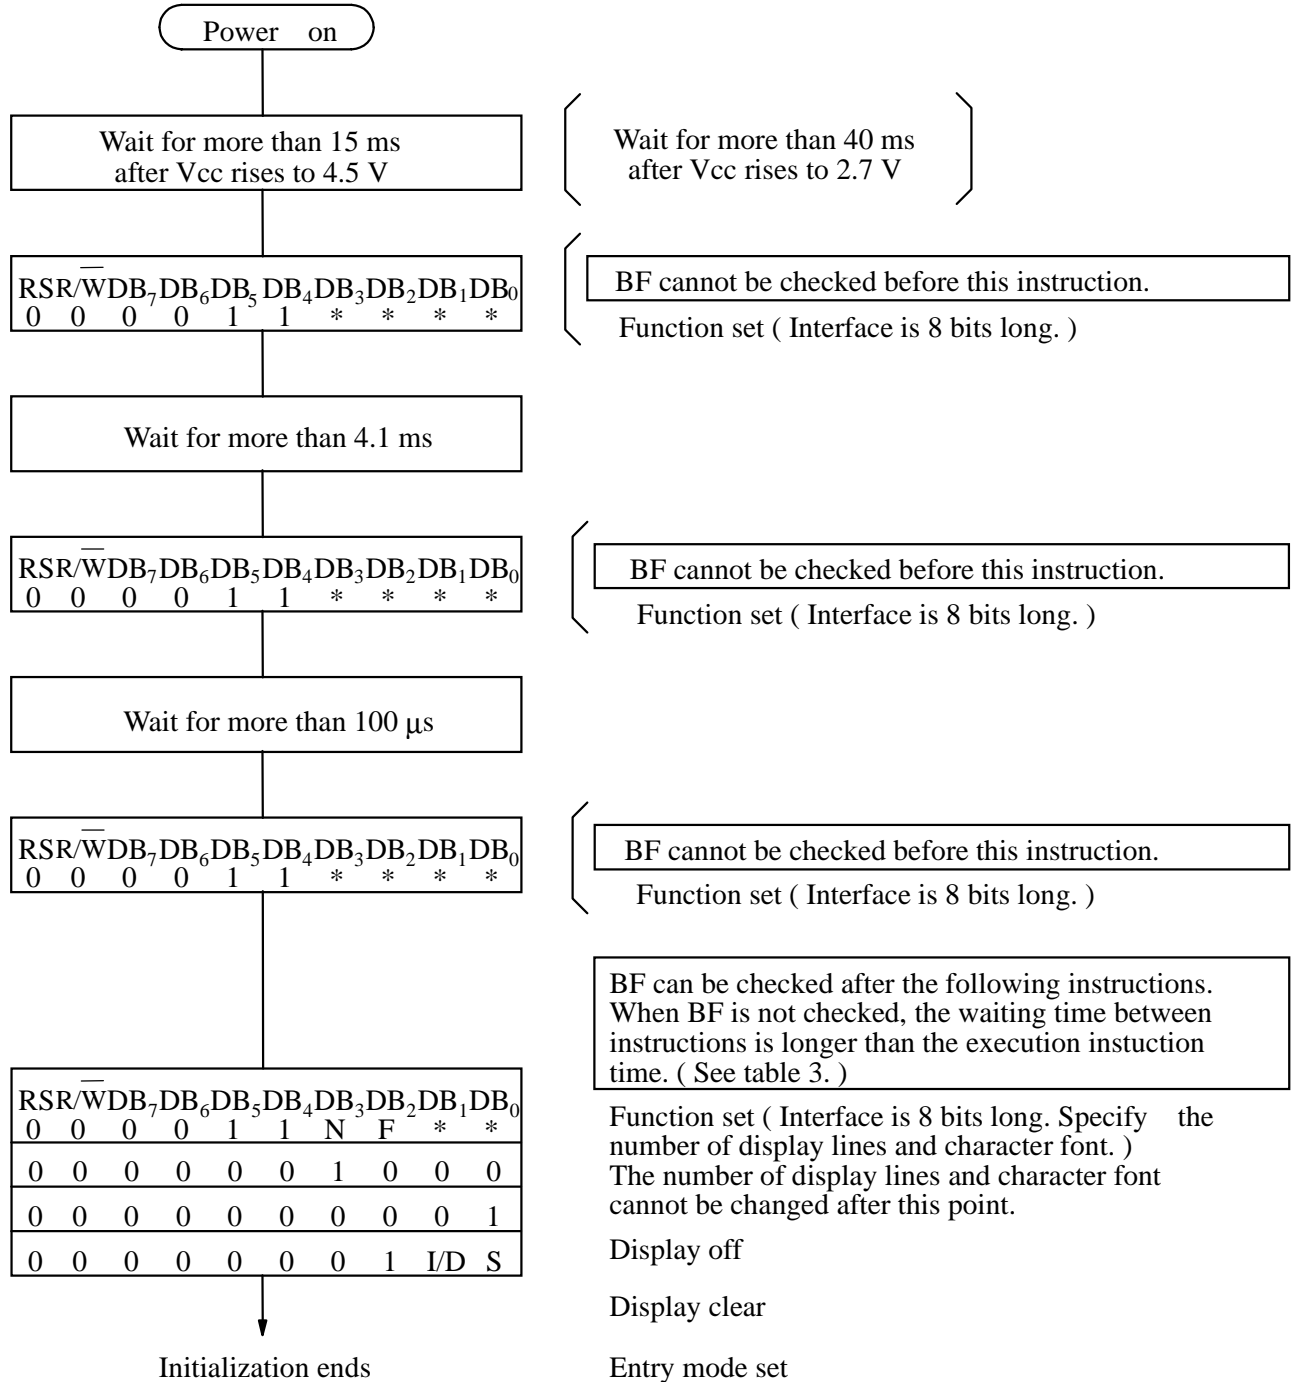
Power on

Wait for more than 15 ms after Vcc rises to 4.5 V

Wait for more than 40 ms after Vcc rises to 2.7 V

| RS | $R/\overline{W}$ | $DB_7$ | $DB_6$ | $DB_5$ | $DB_4$ | $DB_3$ | $DB_2$ | $DB_1$ | $DB_0$ |
|---|---|---|---|---|---|---|---|---|---|
| 0 | 0 | 0 | 0 | 1 | 1 | * | * | * | * |

BF cannot be checked before this instruction.

Function set ( Interface is 8 bits long. )

Wait for more than 4.1 ms

| RS | $R/\overline{W}$ | $DB_7$ | $DB_6$ | $DB_5$ | $DB_4$ | $DB_3$ | $DB_2$ | $DB_1$ | $DB_0$ |
|---|---|---|---|---|---|---|---|---|---|
| 0 | 0 | 0 | 0 | 1 | 1 | * | * | * | * |

BF cannot be checked before this instruction.

Function set ( Interface is 8 bits long. )

Wait for more than 100 μs

| RS | $R/\overline{W}$ | $DB_7$ | $DB_6$ | $DB_5$ | $DB_4$ | $DB_3$ | $DB_2$ | $DB_1$ | $DB_0$ |
|---|---|---|---|---|---|---|---|---|---|
| 0 | 0 | 0 | 0 | 1 | 1 | * | * | * | * |

BF cannot be checked before this instruction.

Function set ( Interface is 8 bits long. )

BF can be checked after the following instructions. When BF is not checked, the waiting time between instructions is longer than the execution instuction time. ( See table 3. )

| RS | $R/\overline{W}$ | $DB_7$ | $DB_6$ | $DB_5$ | $DB_4$ | $DB_3$ | $DB_2$ | $DB_1$ | $DB_0$ |
|---|---|---|---|---|---|---|---|---|---|
| 0 | 0 | 0 | 0 | 1 | 1 | N | F | * | * |
| 0 | 0 | 0 | 0 | 0 | 0 | 1 | 0 | 0 | 0 |
| 0 | 0 | 0 | 0 | 0 | 0 | 0 | 0 | 0 | 1 |
| 0 | 0 | 0 | 0 | 0 | 0 | 0 | 1 | I/D | S |

Function set ( Interface is 8 bits long. Specify the number of display lines and character font. ) The number of display lines and character font cannot be changed after this point.

Display off

Display clear

Entry mode set

Initialization ends